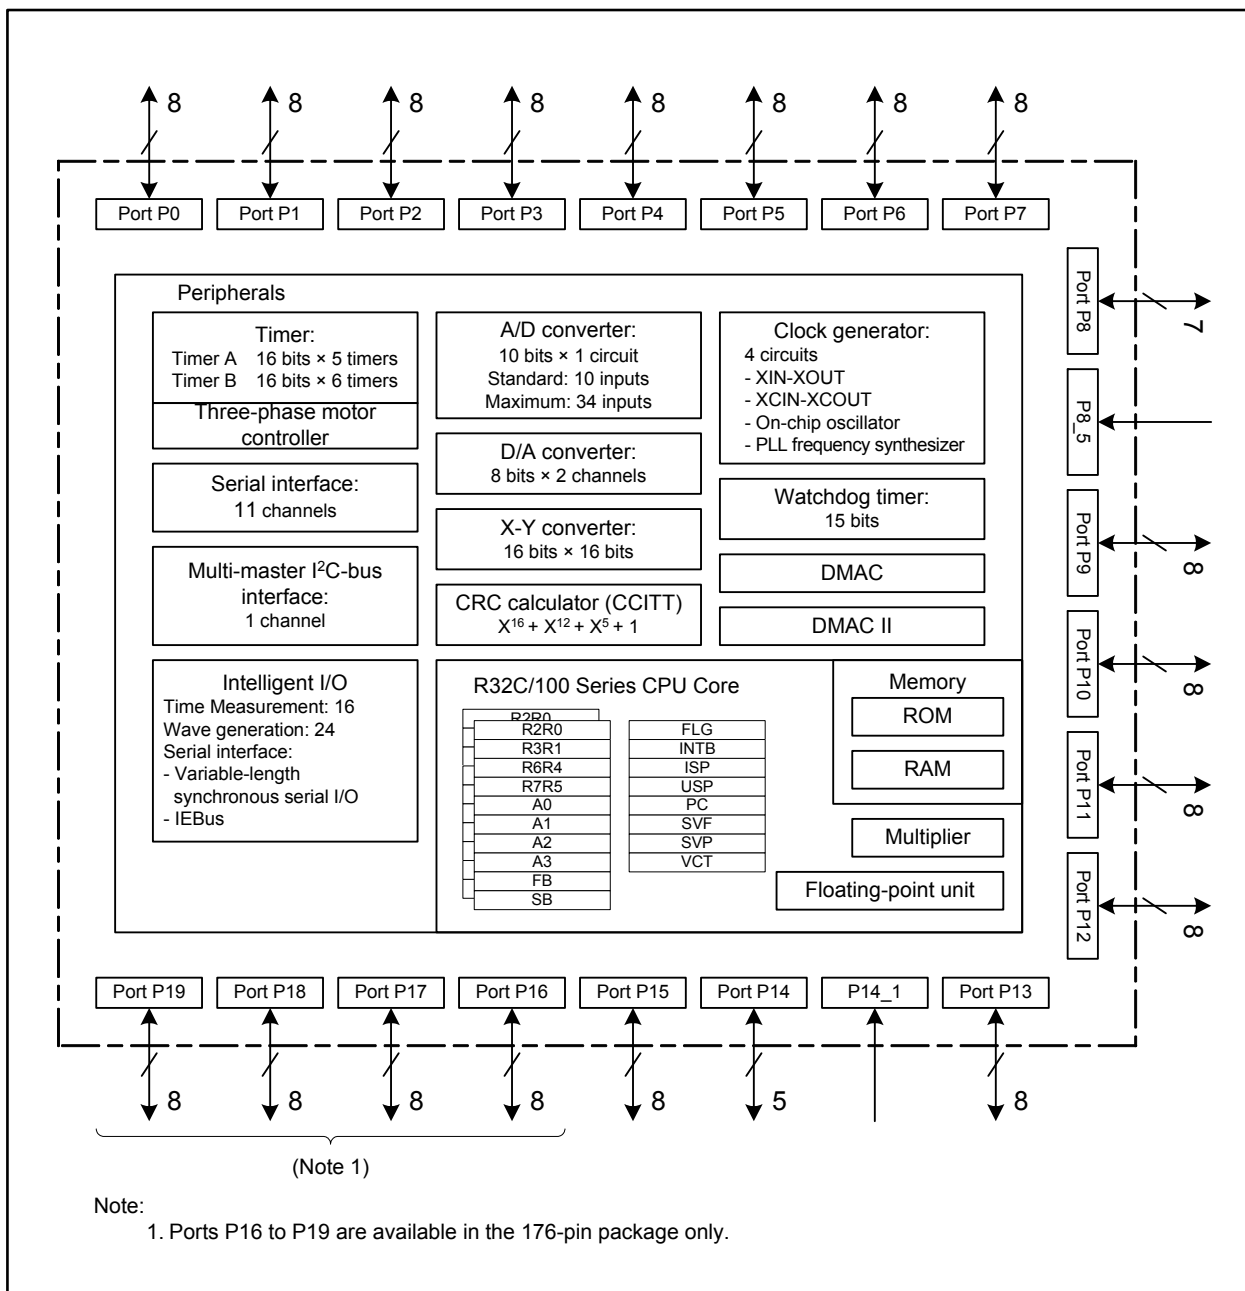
8 8 8 8 8 8 8 8

Port P0 Port P1 Port P2 Port P3 Port P4 Port P5 Port P6 Port P7

Port P8 7
P8_5
Port P9 8
Port P10 8
Port P11 8
Port P12 8

Peripherals

Timer:
Timer A 16 bits × 5 timers
Timer B 16 bits × 6 timers
Three-phase motor controller

Serial interface:
11 channels

Multi-master I$^2$C-bus interface:
1 channel

Intelligent I/O
Time Measurement: 16
Wave generation: 24
Serial interface:
- Variable-length synchronous serial I/O
- IEBus

A/D converter:
10 bits × 1 circuit
Standard: 10 inputs
Maximum: 34 inputs

D/A converter:
8 bits × 2 channels

X-Y converter:
16 bits × 16 bits

CRC calculator (CCITT)
$X^{16} + X^{12} + X^5 + 1$

Clock generator:
4 circuits
- XIN-XOUT
- XCIN-XCOUT
- On-chip oscillator
- PLL frequency synthesizer

Watchdog timer:
15 bits

DMAC

DMAC II

R32C/100 Series CPU Core

R2R0
R2R0
R3R1
R6R4
R7R5
A0
A1
A2
A3
FB
SB

FLG
INTB
ISP
USP
PC
SVF
SVP
VCT

Memory
ROM
RAM

Multiplier

Floating-point unit

Port P19 Port P18 Port P17 Port P16 Port P15 Port P14 P14_1 Port P13

8 8 8 8 8 5 8

(Note 1)

Note:
1. Ports P16 to P19 are available in the 176-pin package only.